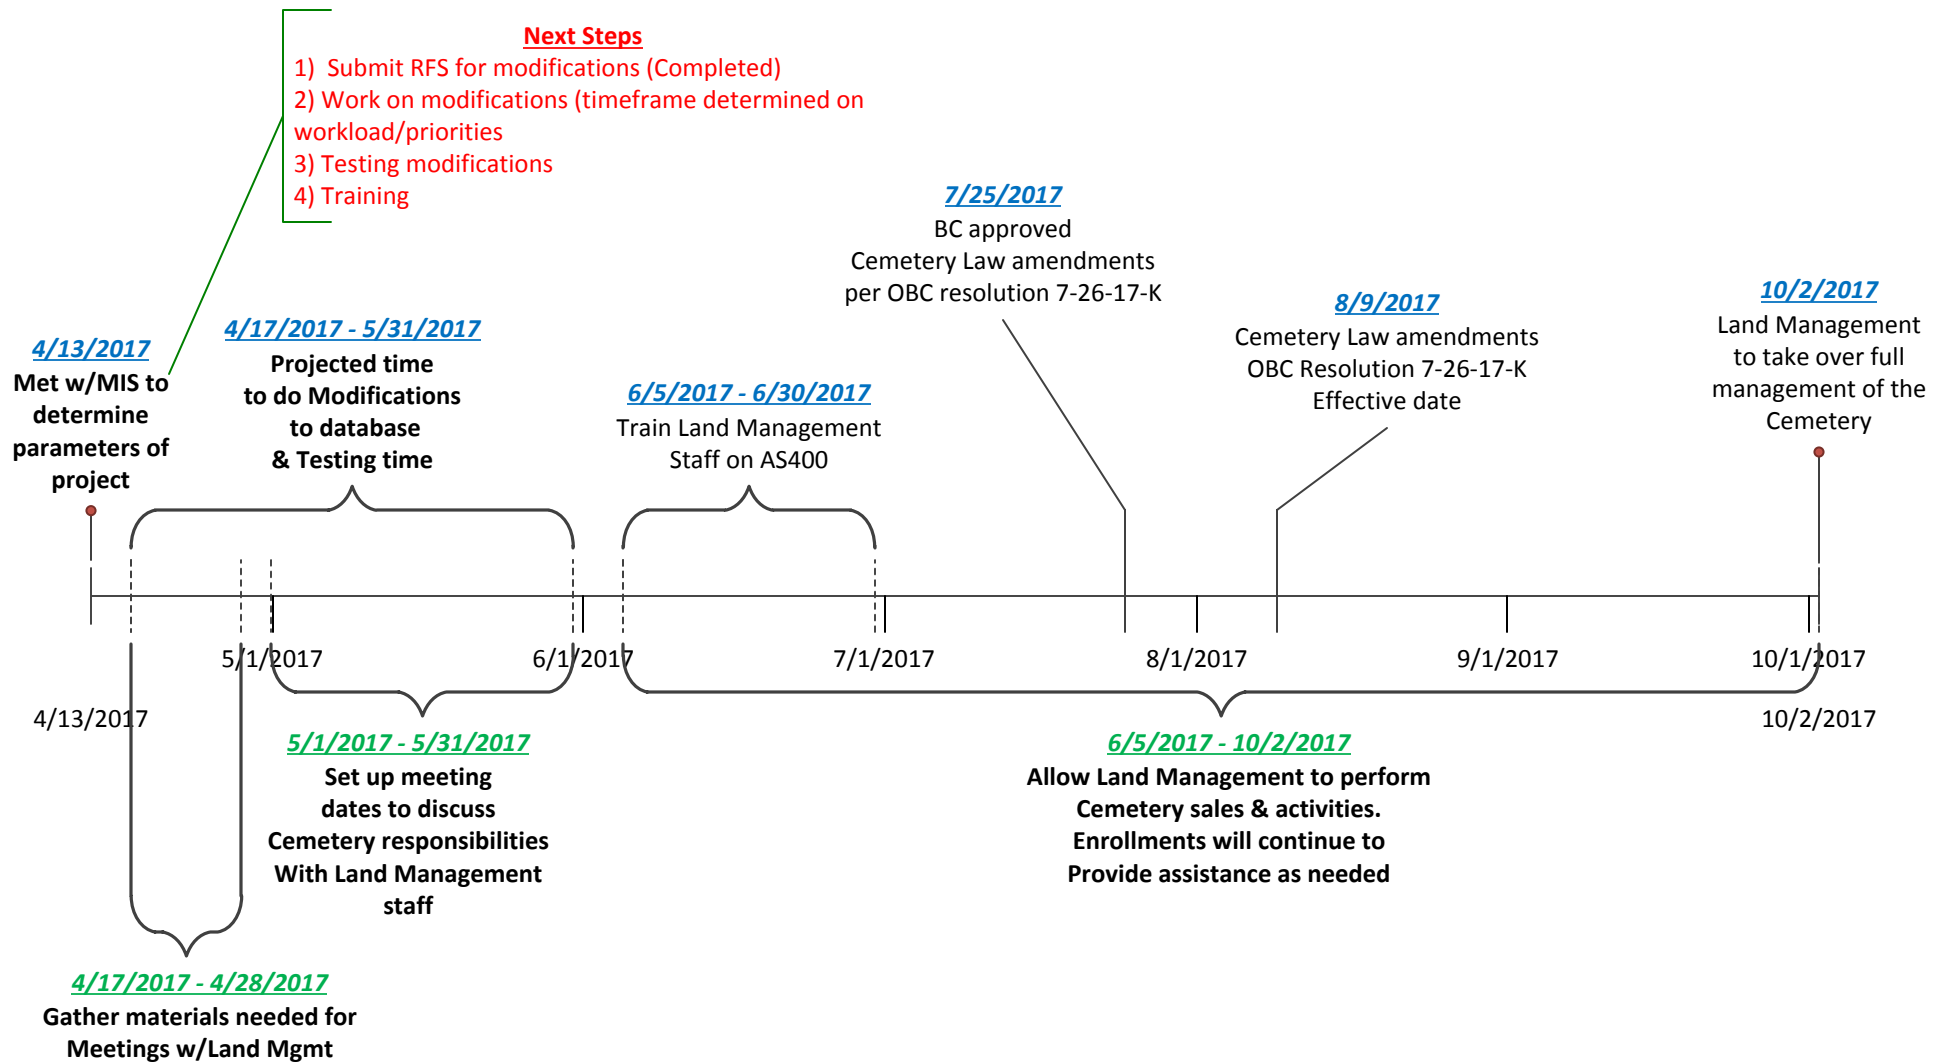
Next Steps
1) Submit RFS for modifications (Completed)
2) Work on modifications (timeframe determined on workload/priorities
3) Testing modifications
4) Training

7/25/2017
BC approved
Cemetery Law amendments
per OBC resolution 7-26-17-K

8/9/2017
Cemetery Law amendments
OBC Resolution 7-26-17-K
Effective date

10/2/2017
Land Management
to take over full
management of the
Cemetery

4/13/2017
Met w/MIS to
determine
parameters of
project

4/17/2017 - 5/31/2017
Projected time
to do Modifications
to database
& Testing time

6/5/2017 - 6/30/2017
Train Land Management
Staff on AS400

5/1/2017
6/1/2017
7/1/2017
8/1/2017
9/1/2017
10/1/2017

4/13/2017
10/2/2017

5/1/2017 - 5/31/2017
Set up meeting
dates to discuss
Cemetery responsibilities
With Land Management
staff

6/5/2017 - 10/2/2017
Allow Land Management to perform
Cemetery sales & activities.
Enrollments will continue to
Provide assistance as needed

4/17/2017 - 4/28/2017
Gather materials needed for
Meetings w/Land Mgmt